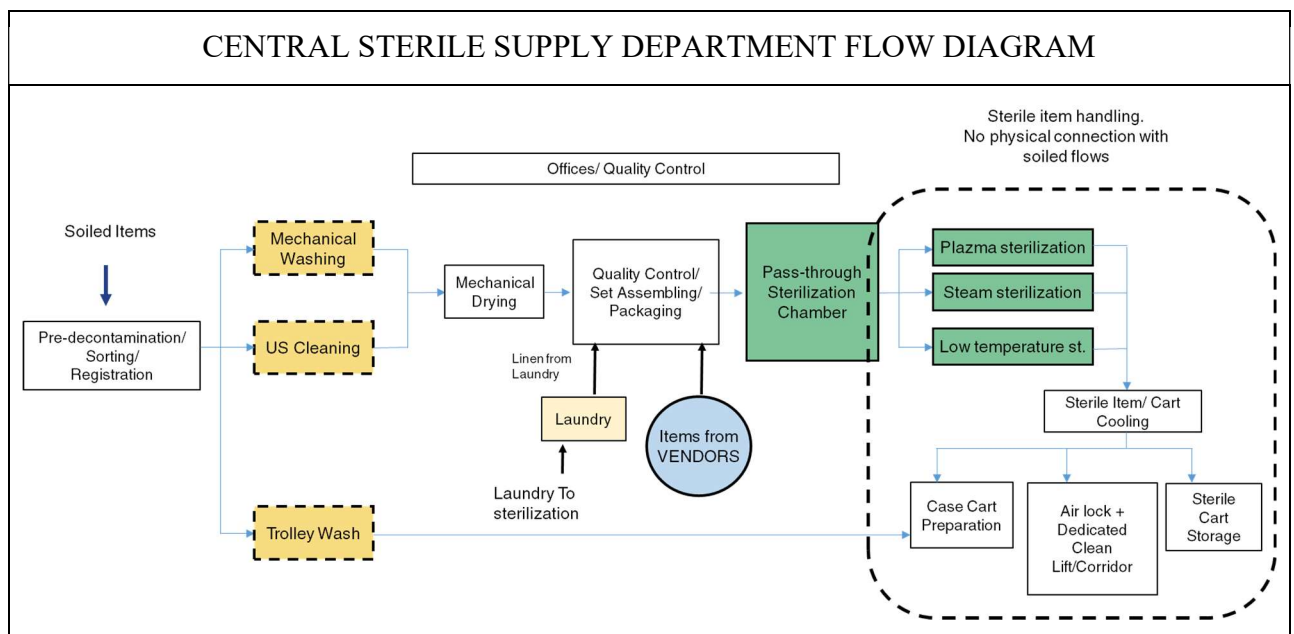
CENTRAL STERILE SUPPLY DEPARTMENT FLOW DIAGRAM

Sterile item handling. No physical connection with soiled flows

Offices/ Quality Control

Soiled Items

Pre-decontamination/ Sorting/ Registration

Mechanical Washing

US Cleaning

Trolley Wash

Mechanical Drying

Quality Control/ Set Assembling/ Packaging

Linen from Laundry

Laundry

Laundry To sterilization

Items from VENDORS

Pass-through Sterilization Chamber

Plazma sterilization

Steam sterilization

Low temperature st.

Sterile Item/ Cart Cooling

Case Cart Preparation

Air lock + Dedicated Clean Lift/Corridor

Sterile Cart Storage